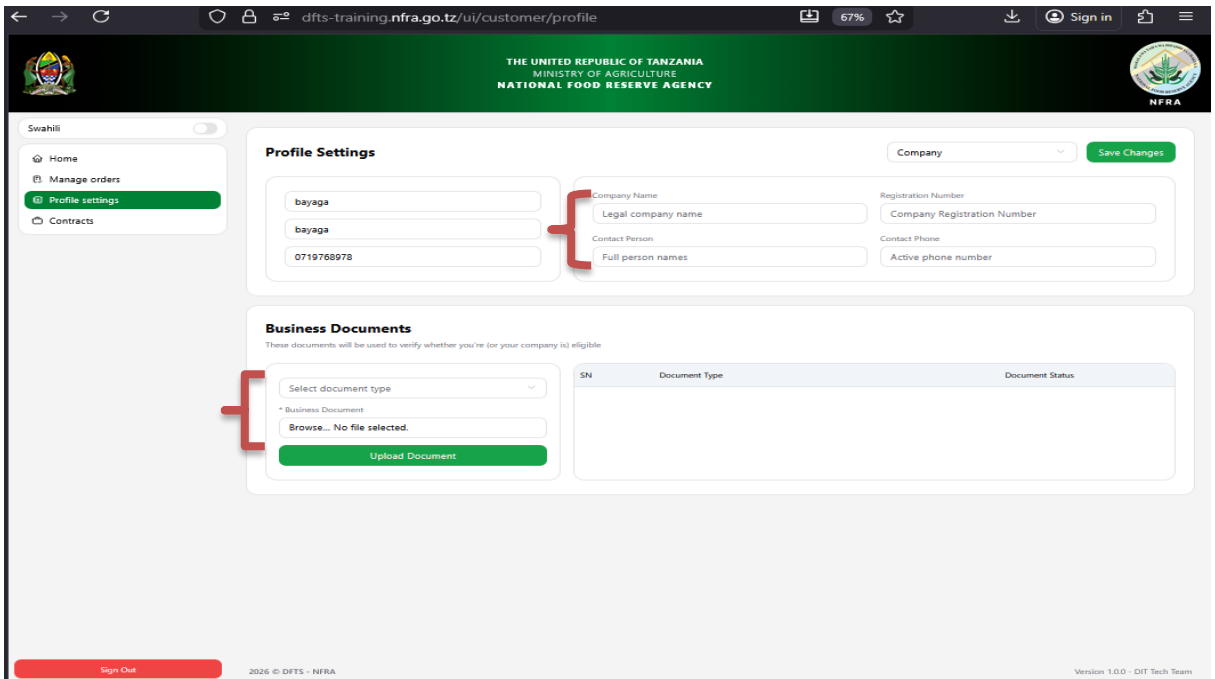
dfts-training.nfra.go.tz/ui/customer/profile

67%

Sign in

THE UNITED REPUBLIC OF TANZANIA
MINISTRY OF AGRICULTURE
NATIONAL FOOD RESERVE AGENCY

NFRA

Swahili

Home
Manage orders
Profile settings
Contracts

Profile Settings

Company

Save Changes

bayaga
bayaga
0719768978

Company Name
Legal company name

Registration Number
Company Registration Number

Contact Person
Full person names

Contact Phone
Active phone number

Business Documents

These documents will be used to verify whether you're (or your company is) eligible

Select document type

* Business Document
Browse... No file selected.

Upload Document

| SN | Document Type | Document Status |
|---|---|---|

Sign Out

2026 © DFTS - NFRA

Version 1.0.0 - DIT Tech Team